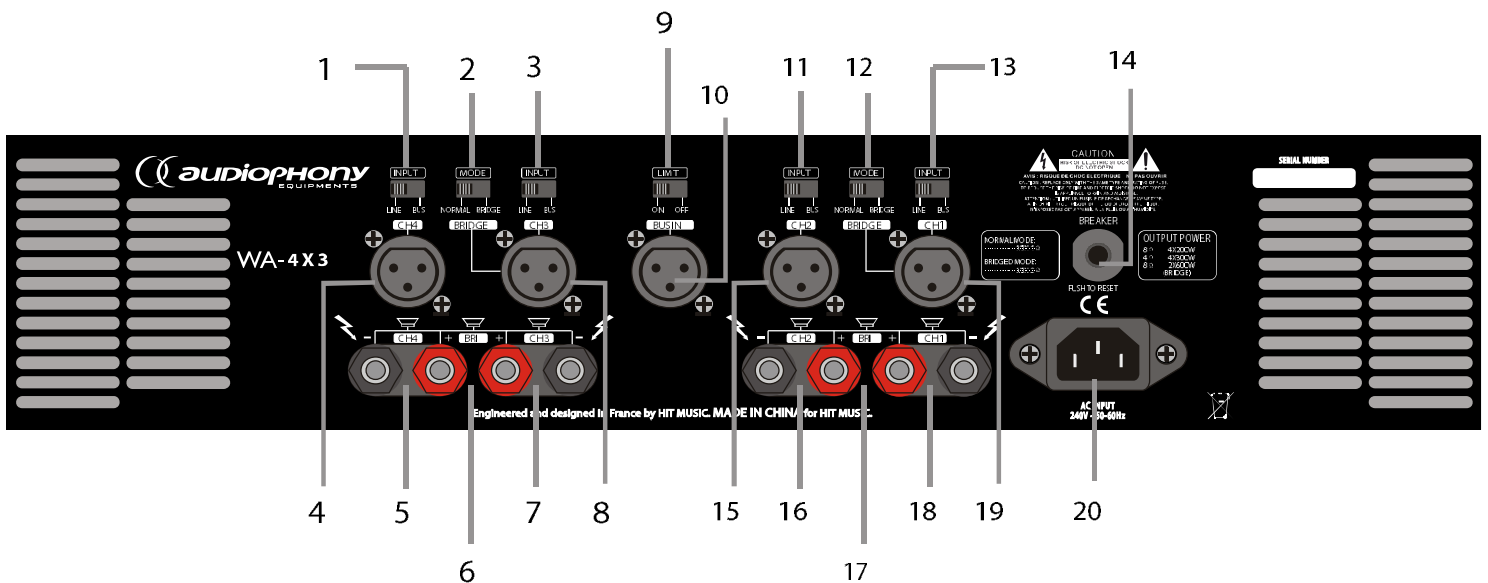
1
2
3
9
10
11
12
13
14

audiophony EQUIPMENTS

WA-4X3

INPUT
LINE BUS
MODE
NORMAL BRIDGE
INPUT
LINE BUS
LIMIT
ON OFF
INPUT
LINE BUS
MODE
NORMAL BRIDGE
INPUT
LINE BUS

CH4
BRIDGE
CH3
BUS IN
CH2
BRIDGE
CH1

CAUTION
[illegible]

NORMAL MODE:
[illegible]
BRIDGED MODE:
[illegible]

BREAKER
PUSH TO RESET

OUTPUT POWER
8 Ω 4X200W
4 Ω 4X300W
8 Ω 2X600W
(BRIDGE)

SERIAL NUMBER

- CH4 + BRI + CH3 -
- CH2 + BRI + CH1 -

CE

AC INPUT
240V ~ 50-60Hz

Engineered and designed in France by HIT MUSIC. MADE IN CHINA for HIT MUSIC.

4
5
6
7
8
15
16
17
18
19
20